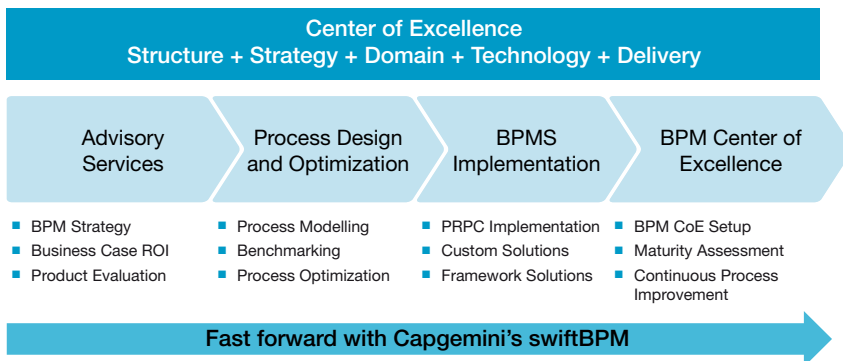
Center of Excellence
Structure + Strategy + Domain + Technology + Delivery

Advisory Services

Process Design and Optimization

BPMS Implementation

BPM Center of Excellence

- BPM Strategy
- Business Case ROI
- Product Evaluation

- Process Modelling
- Benchmarking
- Process Optimization

- PRPC Implementation
- Custom Solutions
- Framework Solutions

- BPM CoE Setup
- Maturity Assessment
- Continuous Process Improvement

Fast forward with Capgemini's swiftBPM